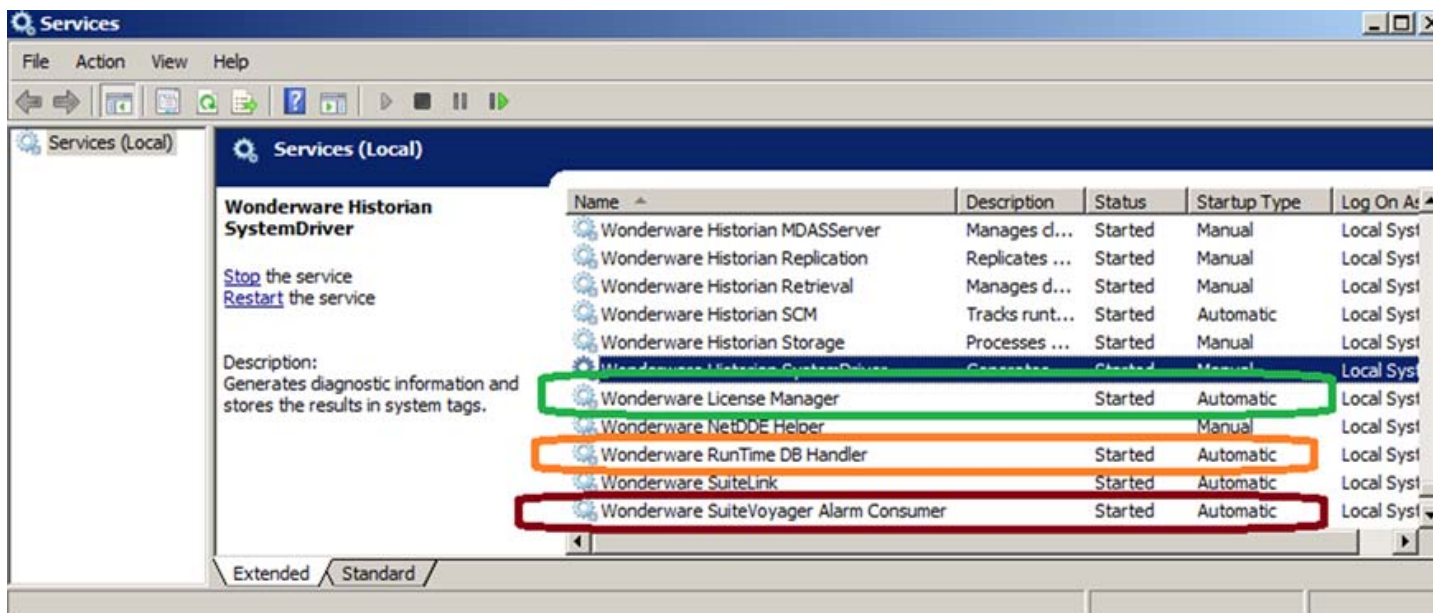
Services

File Action View Help

Services (Local)

Services (Local)

Wonderware Historian SystemDriver

Stop the service
Restart the service

Description:
Generates diagnostic information and stores the results in system tags.

| Name | Description | Status | Startup Type | Log On As |
|---|---|---|---|---|
| Wonderware Historian MDASServer | Manages cl... | Started | Manual | Local Syst |
| Wonderware Historian Replication | Replicates ... | Started | Manual | Local Syst |
| Wonderware Historian Retrieval | Manages d... | Started | Manual | Local Syst |
| Wonderware Historian SCM | Tracks runt... | Started | Automatic | Local Syst |
| Wonderware Historian Storage | Processes ... | Started | Manual | Local Syst |
| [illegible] | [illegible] | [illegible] | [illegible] | Local Syst |
| Wonderware License Manager | | Started | Automatic | Local Syst |
| Wonderware NetDDE Helper | | | Manual | Local Syst |
| Wonderware RunTime DB Handler | | Started | Automatic | Local Syst |
| Wonderware SuiteLink | | Started | Automatic | Local Syst |
| Wonderware SuiteVoyager Alarm Consumer | | Started | Automatic | Local Syst |

Extended Standard